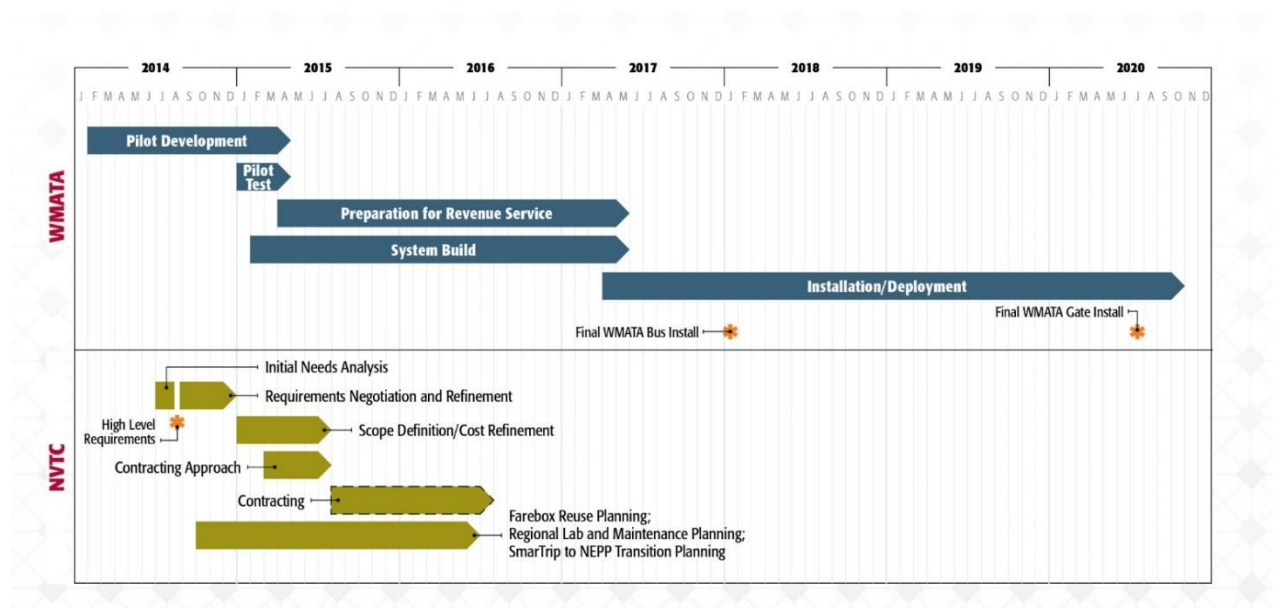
2014 2015 2016 2017 2018 2019 2020

J F M A M J J A S O N D J F M A M J J A S O N D J F M A M J J A S O N D J F M A M J J A S O N D J F M A M J J A S O N D J F M A M J J A S O N D J F M A M J J A S O N D

WMATA

Pilot Development

Pilot Test

Preparation for Revenue Service

System Build

Installation/Deployment

Final WMATA Bus Install

Final WMATA Gate Install

NVTC

Initial Needs Analysis

Requirements Negotiation and Refinement

High Level Requirements

Scope Definition/Cost Refinement

Contracting Approach

Contracting

Farebox Reuse Planning;
Regional Lab and Maintenance Planning;
SmarTrip to NEPP Transition Planning